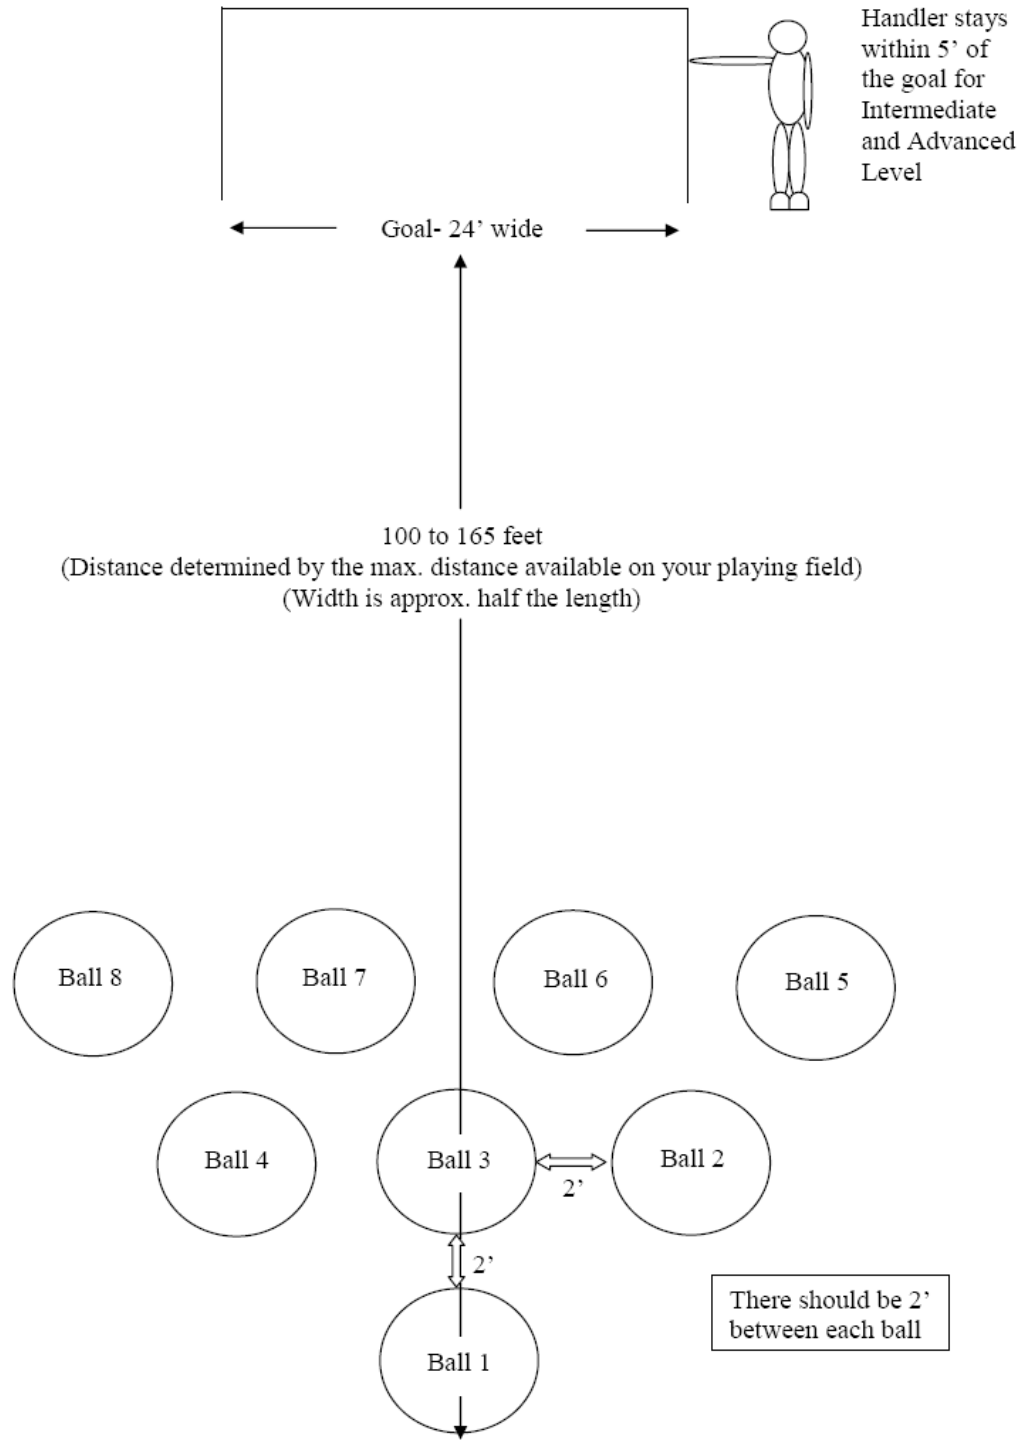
Handler stays within 5' of the goal for Intermediate and Advanced Level

Goal- 24' wide

100 to 165 feet
(Distance determined by the max. distance available on your playing field)
(Width is approx. half the length)

Ball 8

Ball 7

Ball 6

Ball 5

Ball 4

Ball 3

Ball 2

2'

2'

Ball 1

There should be 2' between each ball